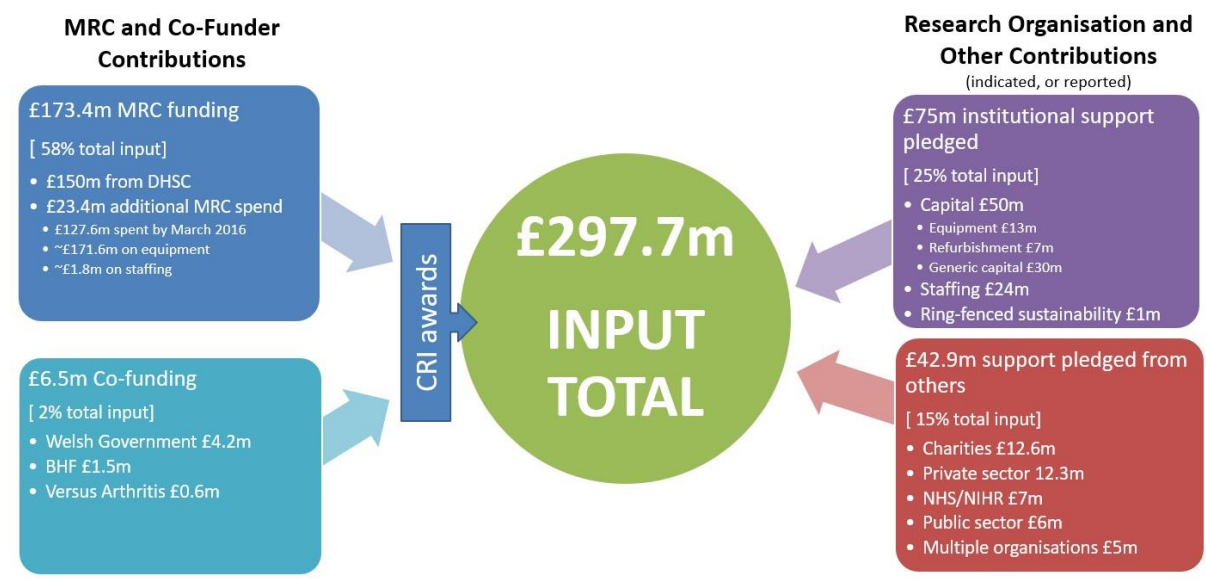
MRC and Co-Funder Contributions

£173.4m MRC funding

[ 58% total input]

- £150m from DHSC
- £23.4m additional MRC spend
  - £127.6m spent by March 2016
  - ~£171.6m on equipment
  - ~£1.8m on staffing

£6.5m Co-funding

[ 2% total input]

- Welsh Government £4.2m
- BHF £1.5m
- Versus Arthritis £0.6m

CRI awards

£297.7m

INPUT TOTAL

Research Organisation and Other Contributions

(indicated, or reported)

£75m institutional support pledged

[ 25% total input]

- Capital £50m
  - Equipment £13m
  - Refurbishment £7m
  - Generic capital £30m
- Staffing £24m
- Ring-fenced sustainability £1m

£42.9m support pledged from others

[ 15% total input]

- Charities £12.6m
- Private sector 12.3m
- NHS/NIHR £7m
- Public sector £6m
- Multiple organisations £5m